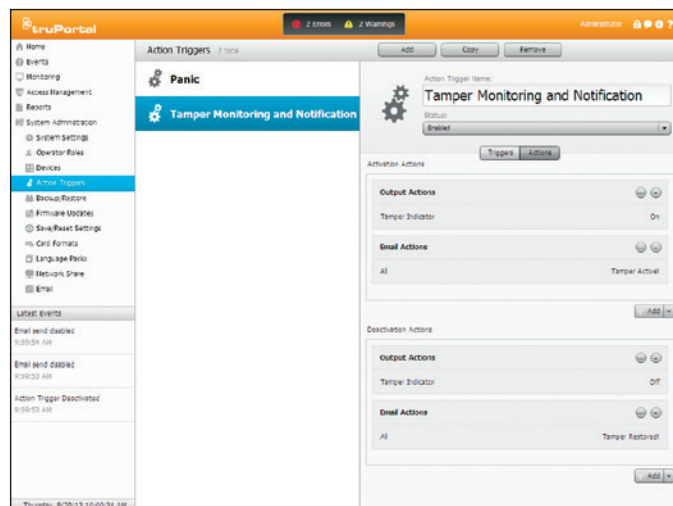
truPortal

2 Errors 2 Warnings

Administrator

Home
Events
Monitoring
Access Management
Reports
System Administration
System Settings
Operator Roles
Devices
Action Triggers
Backup/Restore
Firmware Updates
Save/Reset Settings
Card Formats
Language Packs
Network Share
Email

Latest Events

Email send disabled
9:39:54 AM

Email send disabled
9:39:53 AM

Action Trigger Deactivated
9:39:53 AM

Thursday, 8/30/12 10:09:34 AM

Action Triggers 2 total

Panic

Tamper Monitoring and Notification

Add Copy Remove

Action Trigger Name:
Tamper Monitoring and Notification

Status:
Enabled

Triggers Actions

Activation Actions

Output Actions

Tamper Indicator On

Email Actions

All Tamper Active!

Add

Deactivation Actions

Output Actions

Tamper Indicator Off

Email Actions

All Tamper Restored!

Add